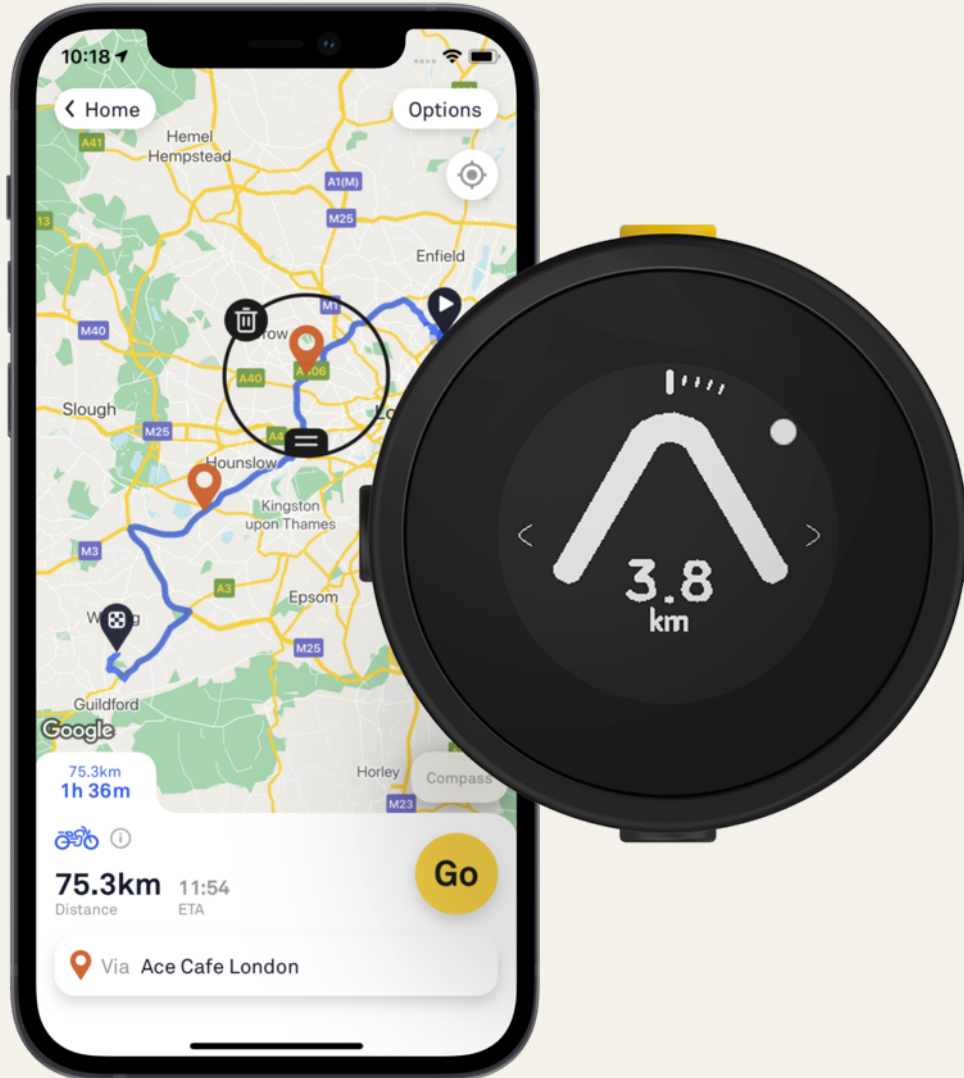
10:18

Home

Options

Hemel Hempstead

A41

A1(M)

M25

Enfield

M1

M40

A40

A406

Slough

M25

A4

Hounslow

Kingston upon Thames

M3

A3

Epsom

M25

Guildford

Google

Horley

Compass

M23

75.3km
1h 36m

75.3km
Distance

11:54
ETA

Go

Via Ace Cafe London

3.8
km